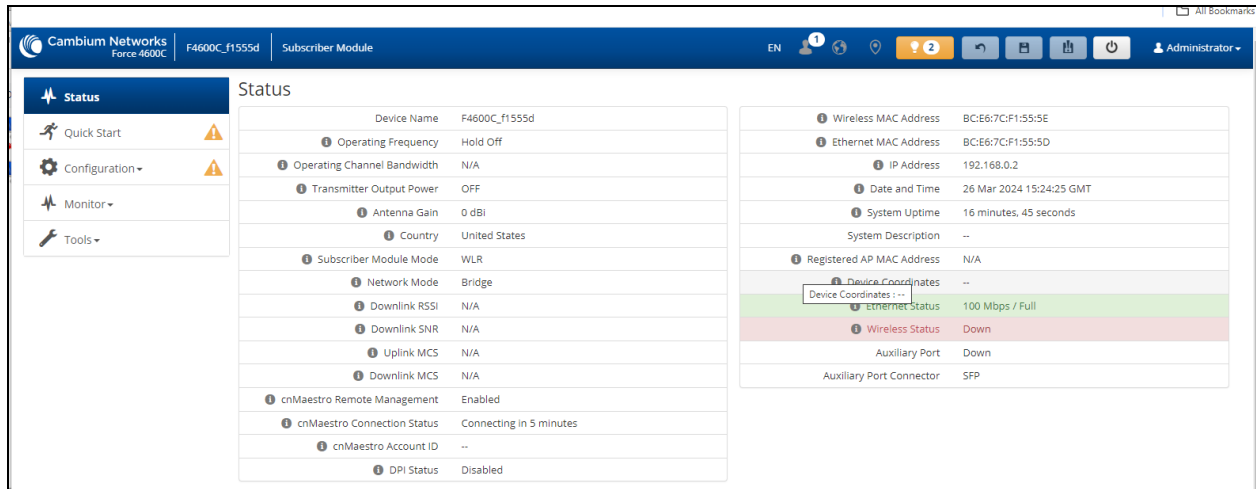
All Bookmarks

Cambium Networks Force 4600C | F4600C_f1555d | Subscriber Module

EN 1 2 Administrator

Status
Quick Start
Configuration
Monitor
Tools

Status

| | |
|---|---|
| Device Name | F4600C_f1555d |
| Operating Frequency | Hold Off |
| Operating Channel Bandwidth | N/A |
| Transmitter Output Power | OFF |
| Antenna Gain | 0 dBi |
| Country | United States |
| Subscriber Module Mode | WLR |
| Network Mode | Bridge |
| Downlink RSSI | N/A |
| Downlink SNR | N/A |
| Uplink MCS | N/A |
| Downlink MCS | N/A |
| cnMaestro Remote Management | Enabled |
| cnMaestro Connection Status | Connecting in 5 minutes |
| cnMaestro Account ID | -- |
| DPI Status | Disabled |

| | |
|---|---|
| Wireless MAC Address | BC:E6:7C:F1:55:5E |
| Ethernet MAC Address | BC:E6:7C:F1:55:5D |
| IP Address | 192.168.0.2 |
| Date and Time | 26 Mar 2024 15:24:25 GMT |
| System Uptime | 16 minutes, 45 seconds |
| System Description | -- |
| Registered AP MAC Address | N/A |
| Device Coordinates | -- |
| Ethernet Status | 100 Mbps / Full |
| Wireless Status | Down |
| Auxiliary Port | Down |
| Auxiliary Port Connector | SFP |

Device Coordinates : --